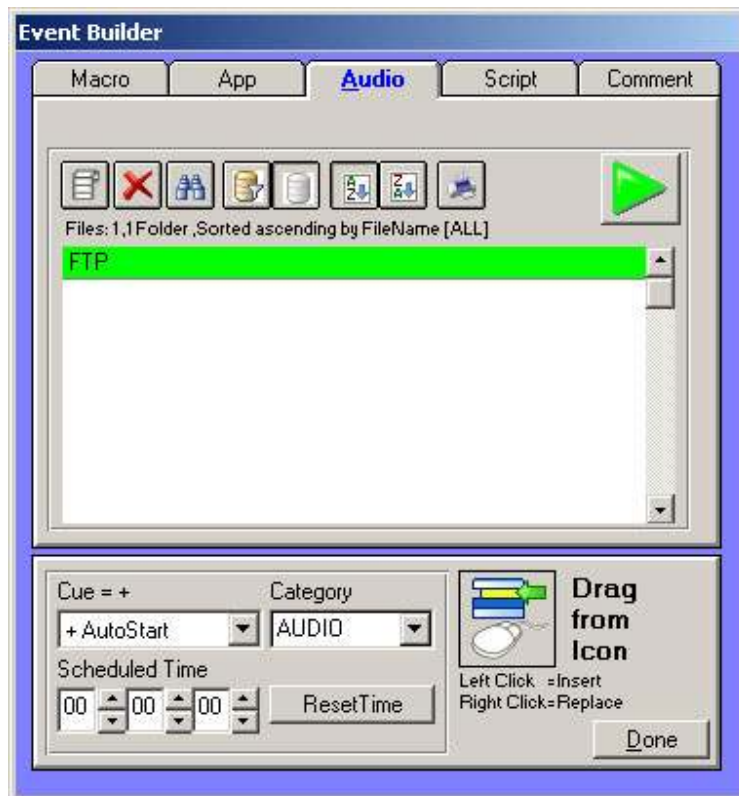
Event Builder

Macro | App | Audio | Script | Comment

Files: 1,1Folder ,Sorted ascending by FileName [ALL]

FTP

Cue = +
+ AutoStart

Category
AUDIO

Scheduled Time
00 00 00

ResetTime

Drag from Icon

Left Click =Insert
Right Click=Replace

Done